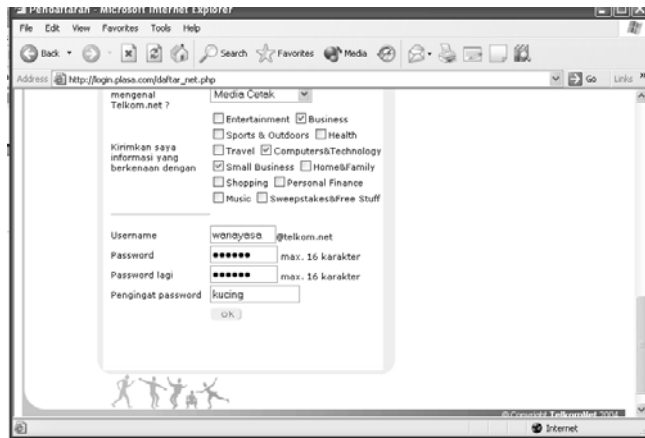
Pendaftaran - Microsoft Internet Explorer

File Edit View Favorites Tools Help

Back Search Favorites Media

Address http://login.plasa.com/daftar_net.php Go Links

mengenal Telkom.net ? Media Cetak

Kirimkan saya informasi yang berkenaan dengan

☐ Entertainment ☑ Business
☐ Sports & Outdoors ☐ Health
☐ Travel ☑ Computers&Technology
☑ Small Business ☐ Home&Family
☐ Shopping ☐ Personal Finance
☐ Music ☐ Sweepstakes&Free Stuff

Username wanayasa @telkom.net

Password •••••• max. 16 karakter

Password lagi •••••• max. 16 karakter

Pengingat password kucing

OK

© Copyright TelkomNet 2004

Internet